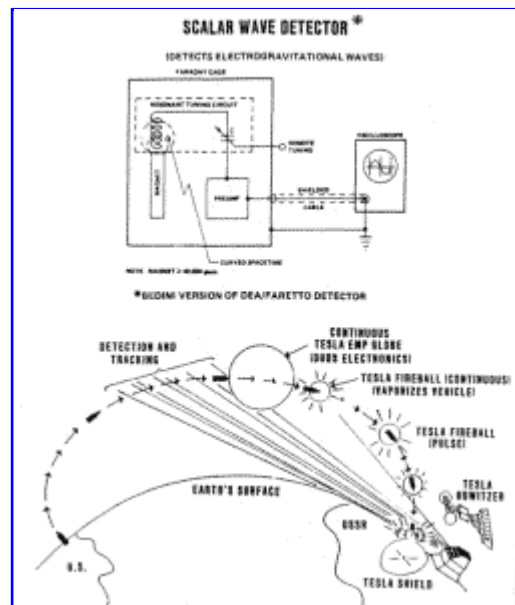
SCALAR WAVE DETECTOR *

(DETECTS ELECTROGRAVITATIONAL WAVES)

FARADAY CAGE

RESONANT TUNING CIRCUIT

REMOTE TUNING

OSCILLOSCOPE

MAGNET

PREAMP

SHIELDED CABLE

CURVED SPACETIME

NOTE: MAGNET > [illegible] gauss

*BIDINI VERSION OF DEA/FARETTO DETECTOR

DETECTION AND TRACKING

CONTINUOUS TESLA EMP GLOBE (DUDS ELECTRONICS)

TESLA FIREBALL (CONTINUOUS) (VAPORIZES VEHICLE)

TESLA FIREBALL (PULSE)

TESLA HOWITZER

EARTH'S SURFACE

USSR

U.S.

TESLA SHIELD